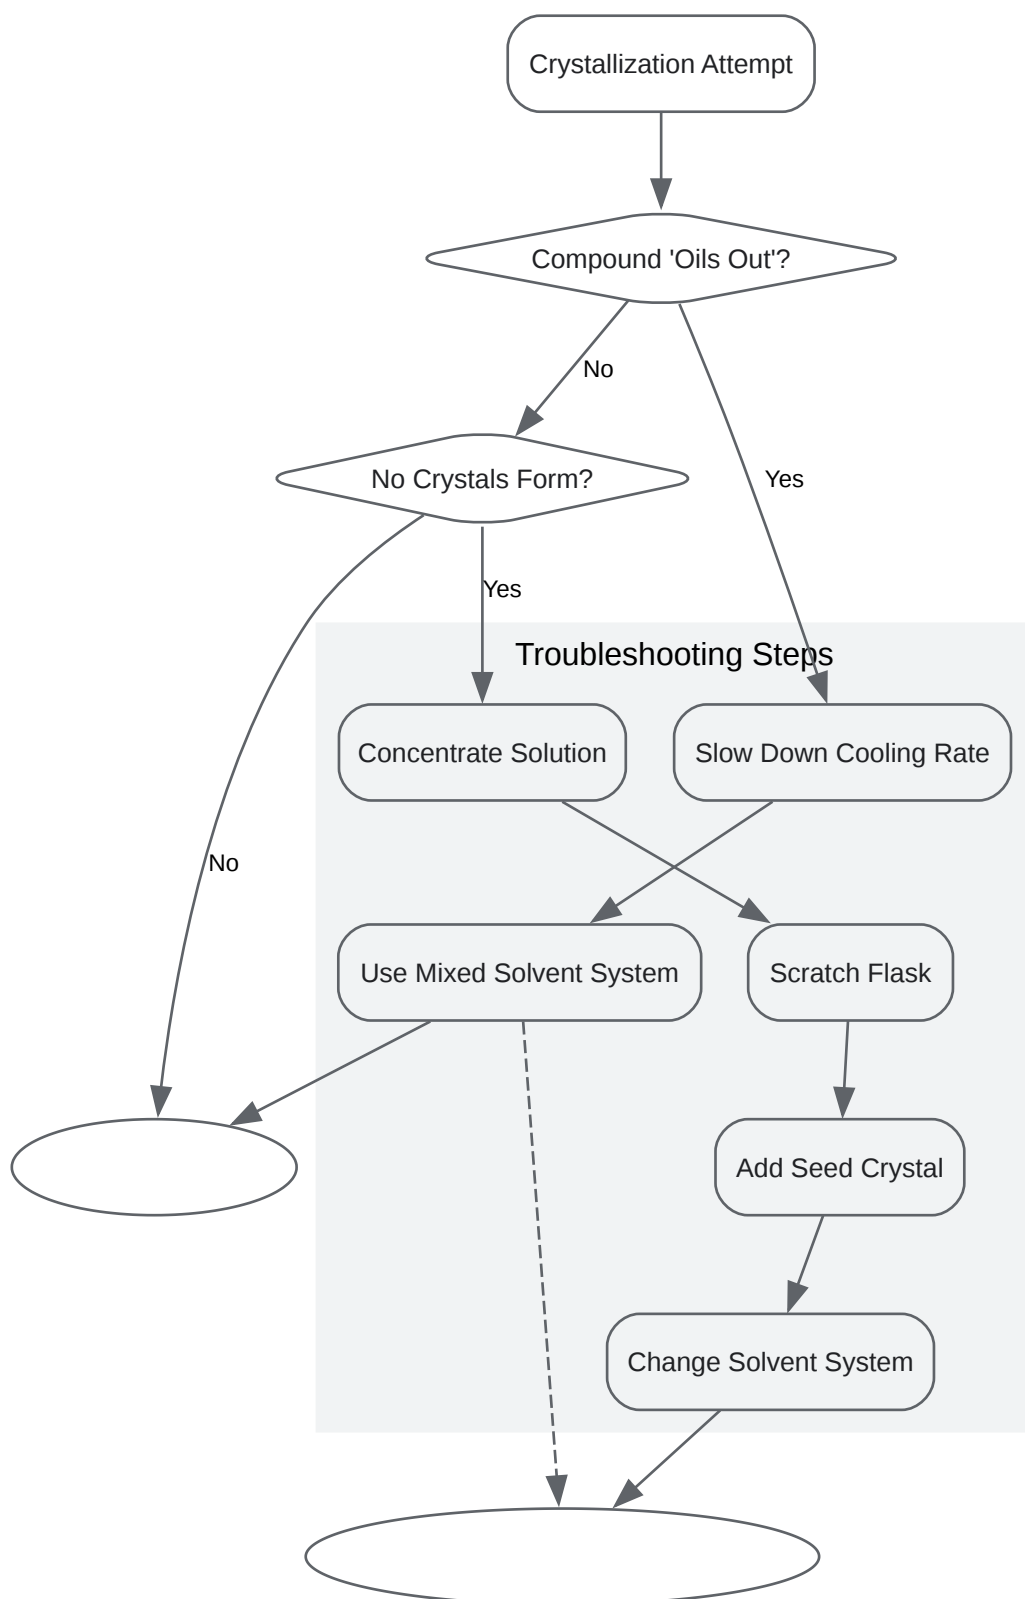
Crystallization Attempt

Compound 'Oils Out'?

No

Yes

No Crystals Form?

Yes

No

Troubleshooting Steps

Concentrate Solution

Slow Down Cooling Rate

Use Mixed Solvent System

Scratch Flask

Add Seed Crystal

Change Solvent System